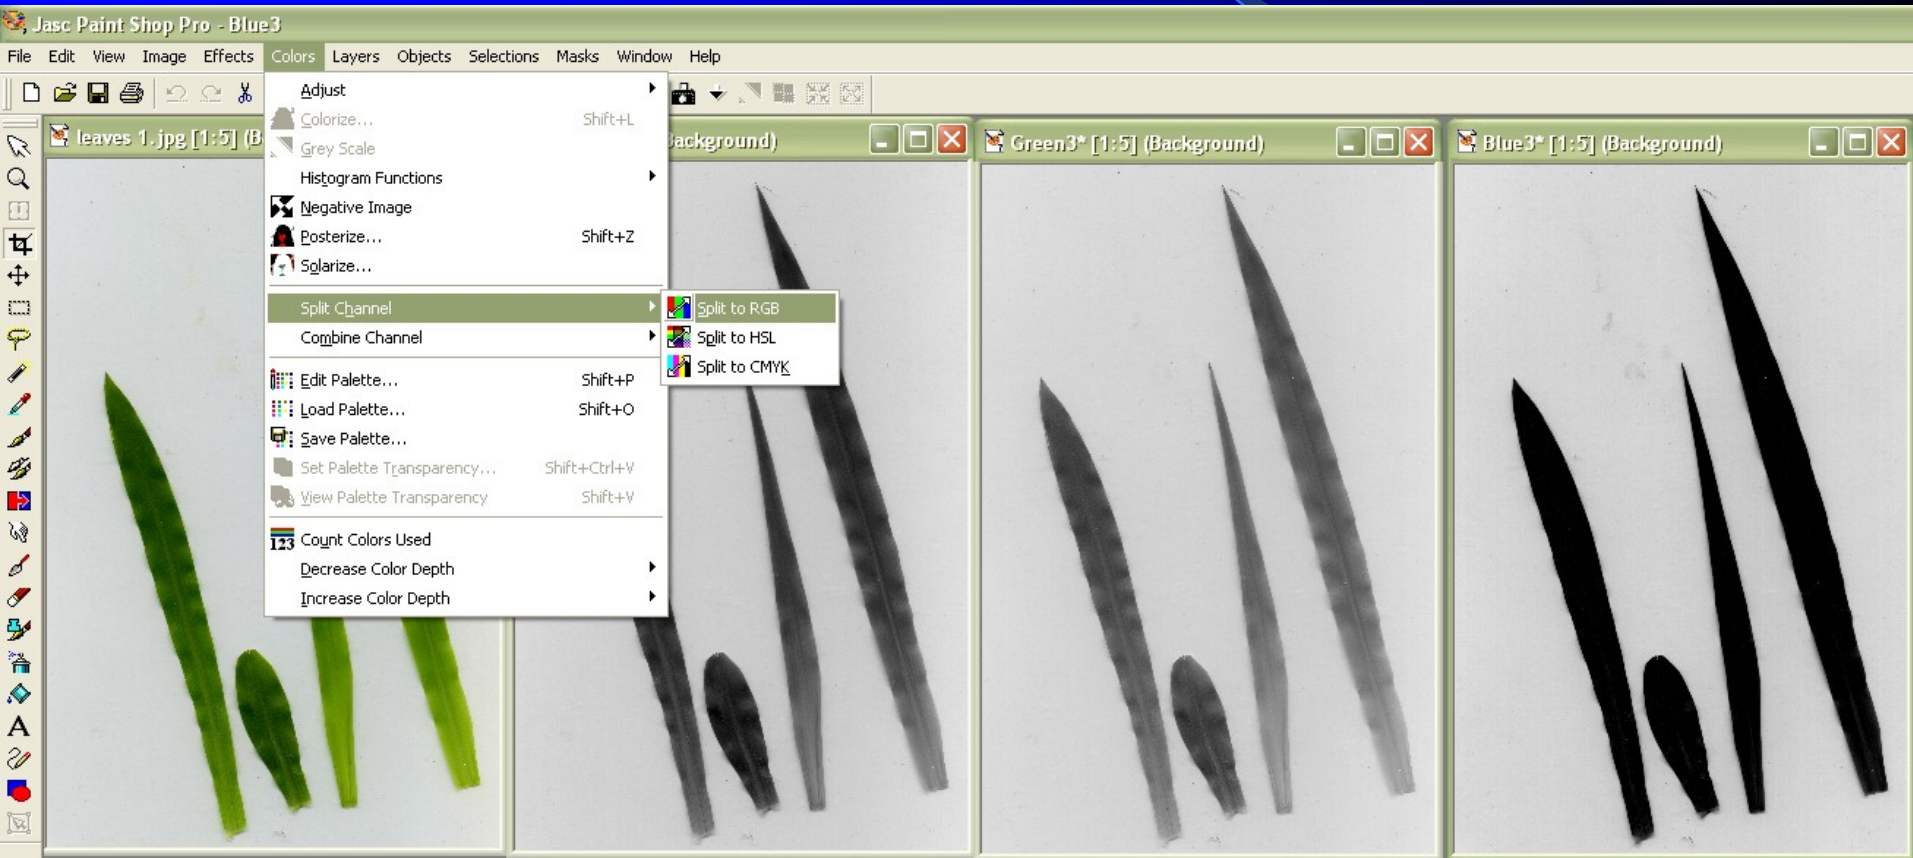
Jasc Paint Shop Pro - Blue3

File Edit View Image Effects Colors Layers Objects Selections Masks Window Help

leaves 1.jpg [1:5] (B

ackground)

Green3* [1:5] (Background)

Blue3* [1:5] (Background)

Adjust
Colorize... Shift+L
Grey Scale
Histogram Functions
Negative Image
Posterize... Shift+Z
Solarize...
Split Channel
Combine Channel
Edit Palette... Shift+P
Load Palette... Shift+O
Save Palette...
Set Palette Transparency... Shift+Ctrl+V
View Palette Transparency Shift+V
Count Colors Used
Decrease Color Depth
Increase Color Depth

Split to RGB
Split to HSL
Split to CMYK